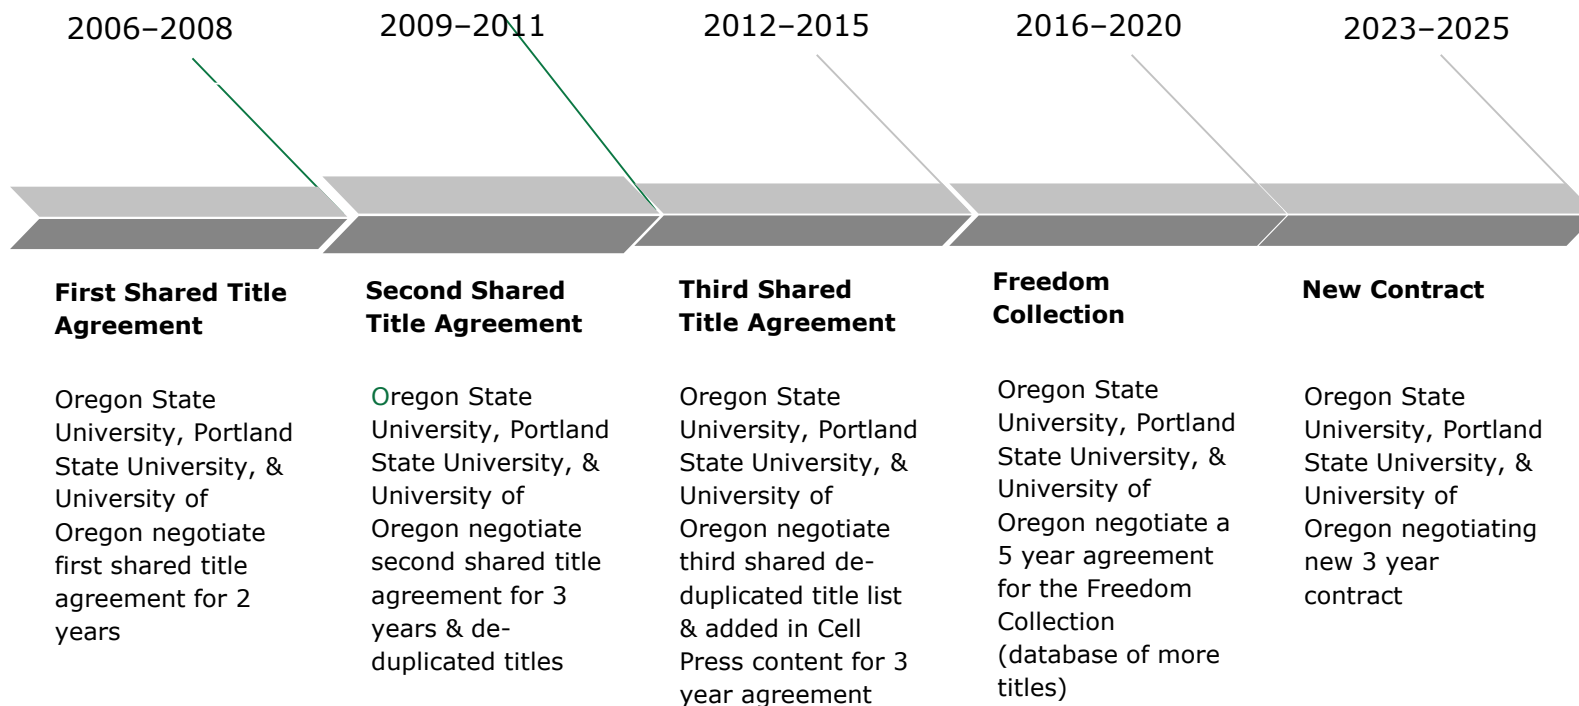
2006–2008

2009–2011

2012–2015

2016–2020

2023–2025

**First Shared Title Agreement**

Oregon State University, Portland State University, & University of Oregon negotiate first shared title agreement for 2 years

**Second Shared Title Agreement**

Oregon State University, Portland State University, & University of Oregon negotiate second shared title agreement for 3 years & de-duplicated titles

**Third Shared Title Agreement**

Oregon State University, Portland State University, & University of Oregon negotiate third shared de-duplicated title list & added in Cell Press content for 3 year agreement

**Freedom Collection**

Oregon State University, Portland State University, & University of Oregon negotiate a 5 year agreement for the Freedom Collection (database of more titles)

**New Contract**

Oregon State University, Portland State University, & University of Oregon negotiating new 3 year contract